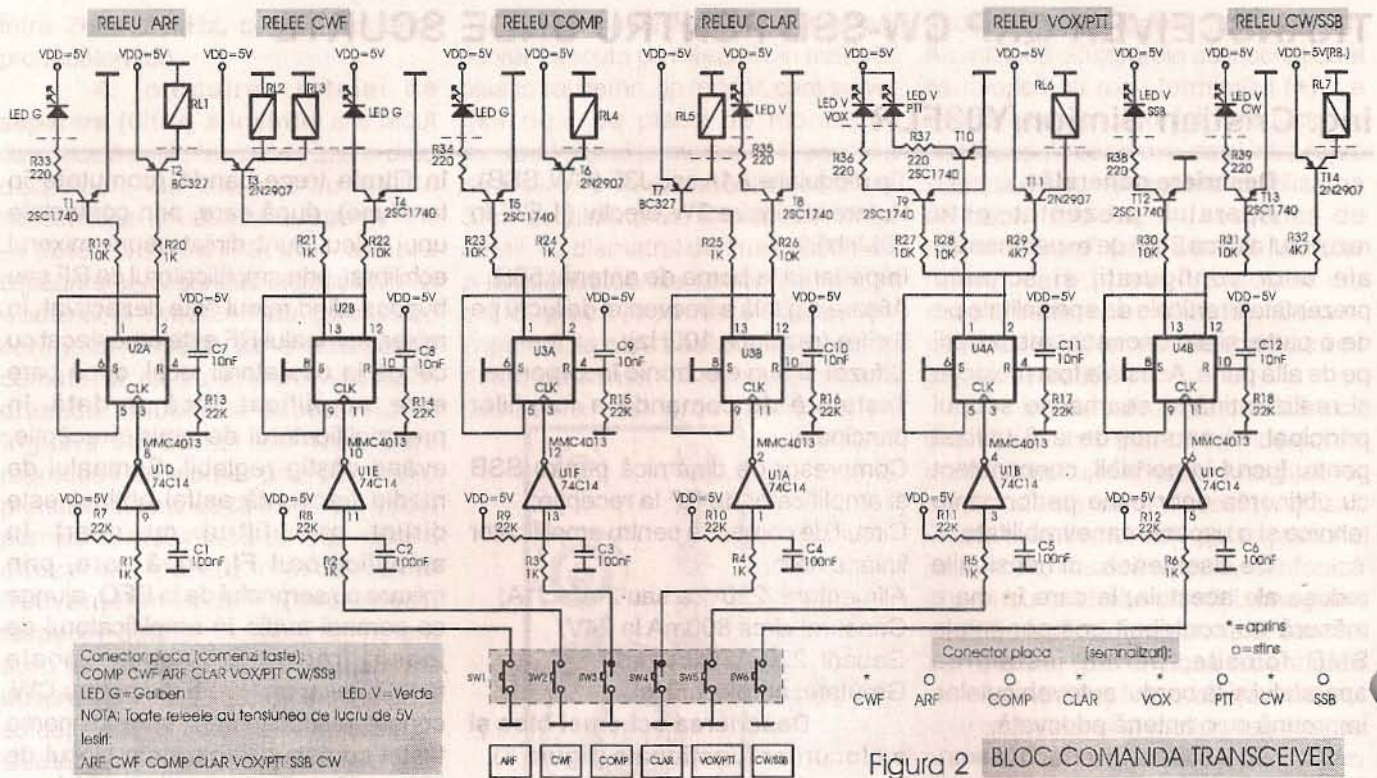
RELEU ARF
RELEE CWF
RELEU COMP
RELEU CLAR
RELEU VOX/PTT
RELEU CW/SSB

VDD=5V
VDD=5V
VDD=5V
VDD=5V
VDD=5V
VDD=5V
VDD=5V
VDD=5V
VDD=5V
VDD=5V
VDD=5V
VDD=5V[R8.]

LED G
RL1
RL2
RL3
LED G
LED G
RL4
RL5
LED V
LED V VOX
LED V PTT
RL6
LED V SSB
LED V CW
RL7

R33 220
T1 2SC1740
T2 BC327
T3 2N2907
T4 2SC1740
R34 220
T5 2SC1740
T6 2N2907
T7 BC327
R35 220
T8 2SC1740
R36 220
R37 220
T9 2SC1740
T10 2SC1740
T11 2N2907
R38 220
R39 220
T12 2SC1740
T13 2SC1740
T14 2N2907

R19 10K
R20 1K
R21 1K
R22 10K
R23 10K
R24 1K
R25 1K
R26 10K
R27 10K
R28 10K
R29 4K7
R30 10K
R31 10K
R32 4K7

U2A
U2B
U3A
U3B
U4A
U4B
CLK
C7 10nF
C8 10nF
C9 10nF
C10 10nF
C11 10nF
C12 10nF
R13 22K
R14 22K
R15 22K
R16 22K
R17 22K
R18 22K
MMC4013

U1D 74C14
U1E 74C14
U1F 74C14
U1A 74C14
U1B 74C14
U1C 74C14
R7 22K
R8 22K
R9 22K
R10 22K
R11 22K
R12 22K
C1 100nF
C2 100nF
C3 100nF
C4 100nF
C5 100nF
C6 100nF
R1 1K
R2 1K
R3 1K
R4 1K
R5 1K
R6 1K

SW1 SW2 SW3 SW4 SW5 SW6

ARF CWF COMP CLAR VOX/PTT CW/SSB

Conector placa (comenzi taste):
COMP CWF ARF CLAR VOX/PTT CW/SSB
LED G=Galben LED V=Verde
NOTA: Toate releele au tensiunea de lucru de 5V.
Iesiri:
ARF CWF COMP CLAR VOX/PTT SSB CW

* = aprins
O = stins

Conector placa (semnalizari):
CWF ARF COMP CLAR VOX PTT CW SSB

Figura 2
BLOC COMANDA TRANSCEIVER